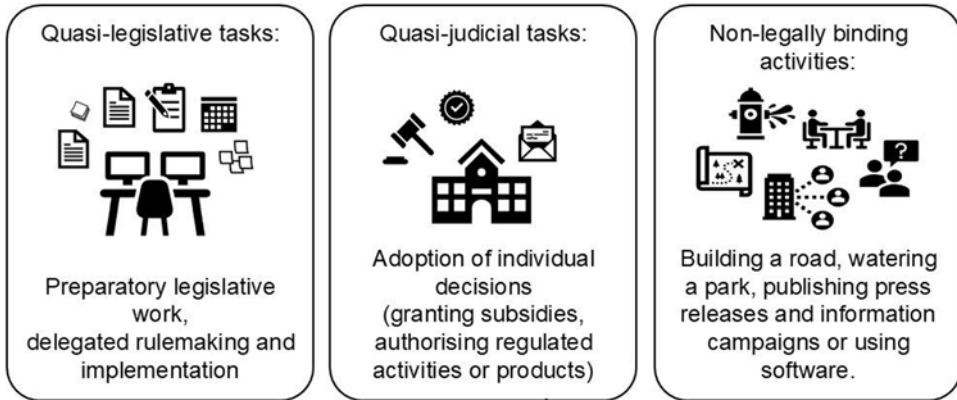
Quasi-legislative tasks:

Preparatory legislative work, delegated rulemaking and implementation

Quasi-judicial tasks:

Adoption of individual decisions (granting subsidies, authorising regulated activities or products)

Non-legally binding activities:

Building a road, watering a park, publishing press releases and information campaigns or using software.